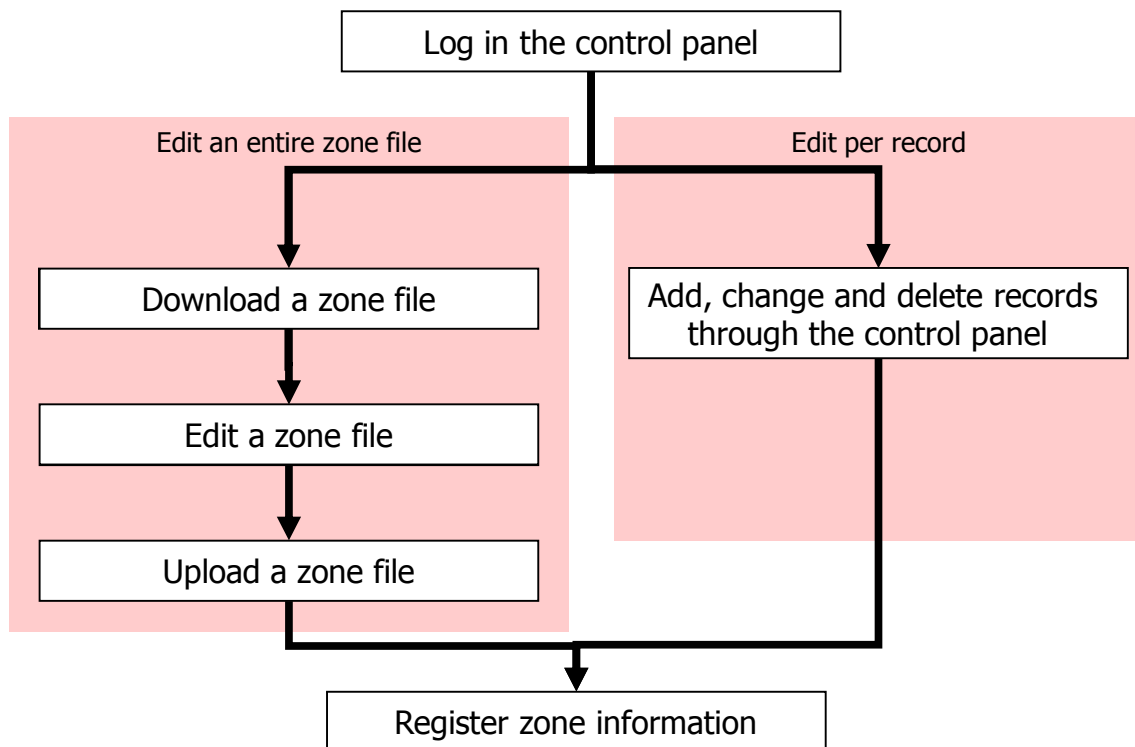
Log in the control panel

Edit an entire zone file

Download a zone file

Edit a zone file

Upload a zone file

Edit per record

Add, change and delete records through the control panel

Register zone information